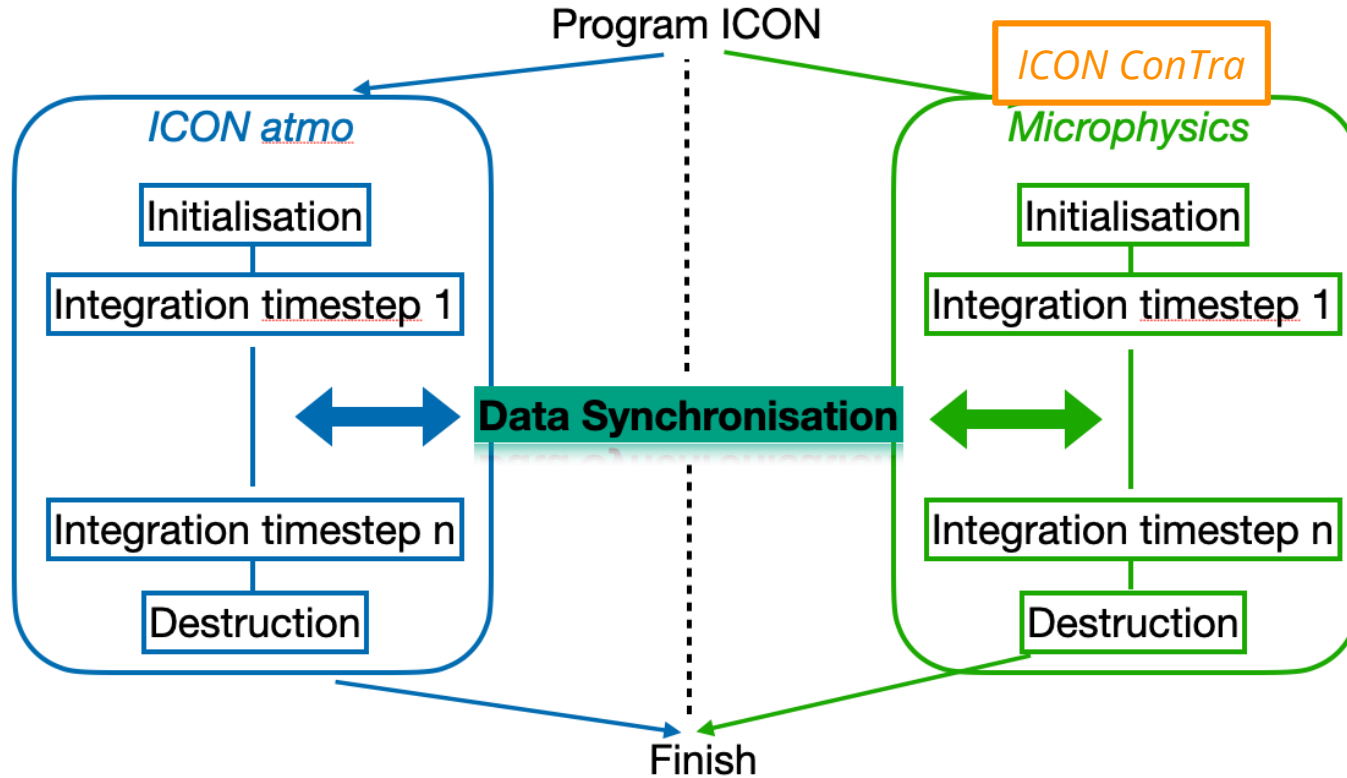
Program ICON

ICON ConTra

ICON atmo

Initialisation

Integration timestep 1

Integration timestep n

Destruction

Data Synchronisation

Microphysics

Initialisation

Integration timestep 1

Integration timestep n

Destruction

Finish